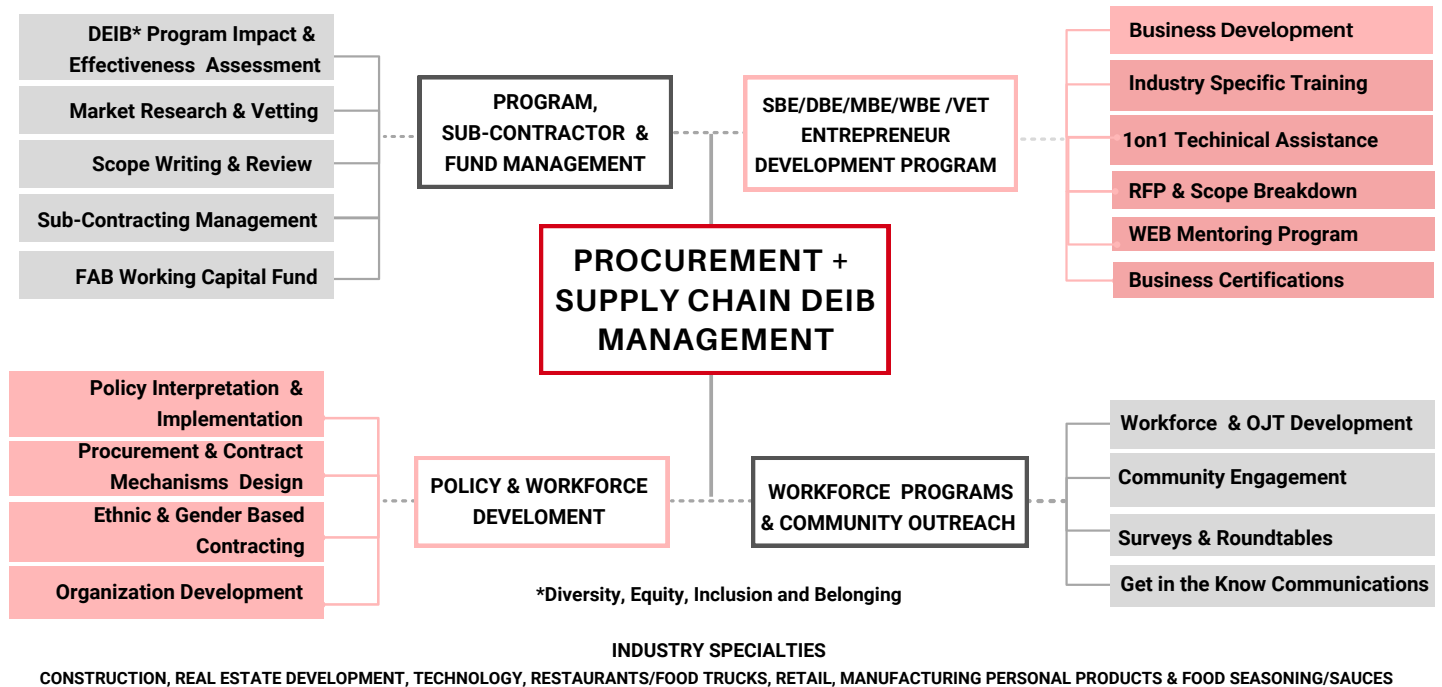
DEIB* Program Impact & Effectiveness Assessment

Market Research & Vetting

Scope Writing & Review

Sub-Contracting Management

FAB Working Capital Fund

PROGRAM, SUB-CONTRACTOR & FUND MANAGEMENT

SBE/DBE/MBE/WBE /VET ENTREPRENEUR DEVELOPMENT PROGRAM

Business Development

Industry Specific Training

1on1 Techinical Assistance

RFP & Scope Breakdown

WEB Mentoring Program

Business Certifications

PROCUREMENT + SUPPLY CHAIN DEIB MANAGEMENT

Policy Interpretation & Implementation

Procurement & Contract Mechanisms Design

Ethnic & Gender Based Contracting

Organization Development

POLICY & WORKFORCE DEVELOMENT

WORKFORCE PROGRAMS & COMMUNITY OUTREACH

Workforce & OJT Development

Community Engagement

Surveys & Roundtables

Get in the Know Communications

*Diversity, Equity, Inclusion and Belonging

INDUSTRY SPECIALTIES

CONSTRUCTION, REAL ESTATE DEVELOPMENT, TECHNOLOGY, RESTAURANTS/FOOD TRUCKS, RETAIL, MANUFACTURING PERSONAL PRODUCTS & FOOD SEASONING/SAUCES